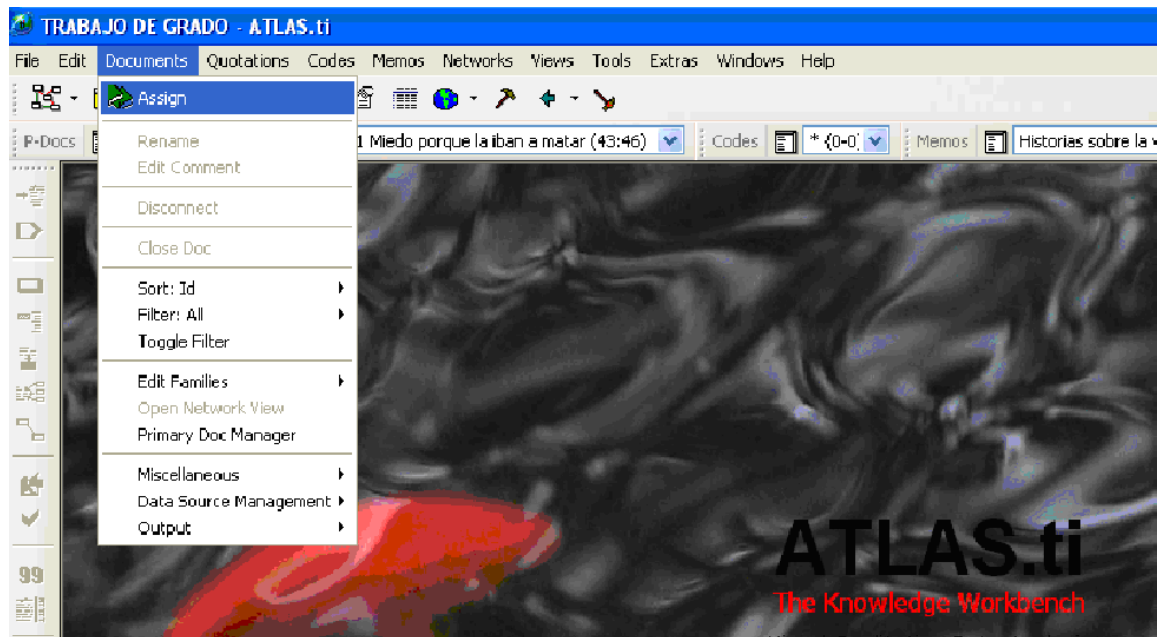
TRABAJO DE GRADO - ATLAS.ti

File Edit Documents Quotations Codes Memos Networks Views Tools Extras Windows Help

P-Docs

1 Miedo porque la iban a matar (43:46)

Codes * {0-0}

Memos Historias sobre la

Assign

Rename
Edit Comment

Disconnect

Close Doc

Sort: Id
Filter: All
Toggle Filter

Edit Families
Open Network View
Primary Doc Manager

Miscellaneous
Data Source Management
Output

99

ATLAS.ti
The Knowledge Workbench